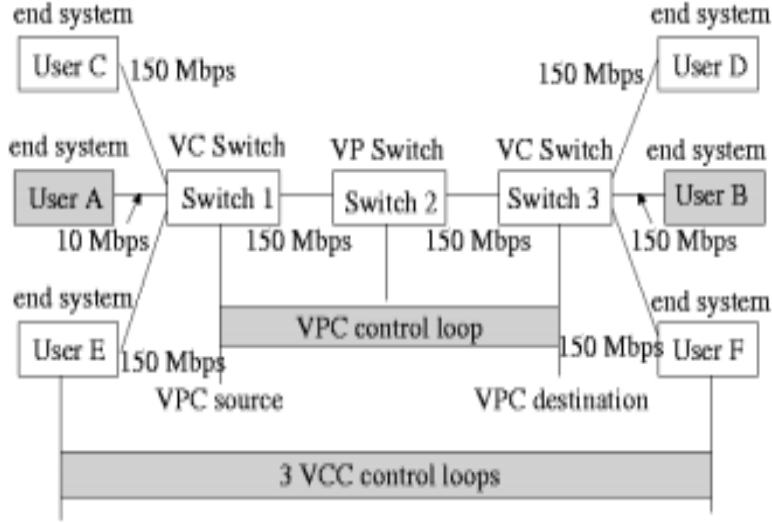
end system
User C
150 Mbps
end system
User D
150 Mbps
end system
User A
VC Switch
Switch 1
VP Switch
Switch 2
VC Switch
Switch 3
end system
User B
10 Mbps
150 Mbps
150 Mbps
150 Mbps
end system
end system
VPC control loop
User E
150 Mbps
150 Mbps
User F
VPC source
VPC destination
3 VCC control loops